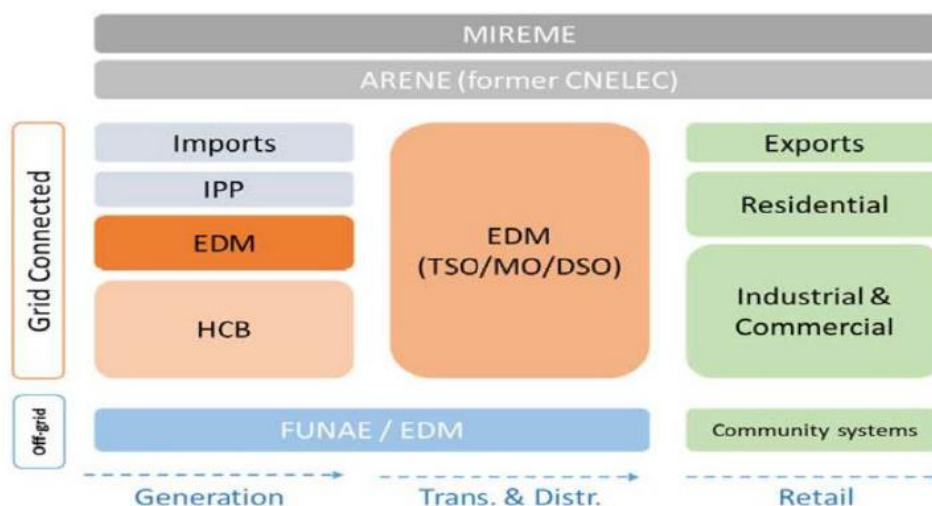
MIREME

ARENE (former CNELEC)

Grid Connected

Imports

IPP

EDM

HCB

EDM (TSO/MO/DSO)

Exports

Residential

Industrial & Commercial

Off-grid

FUNAE / EDM

Community systems

Generation

Trans. & Distr.

Retail